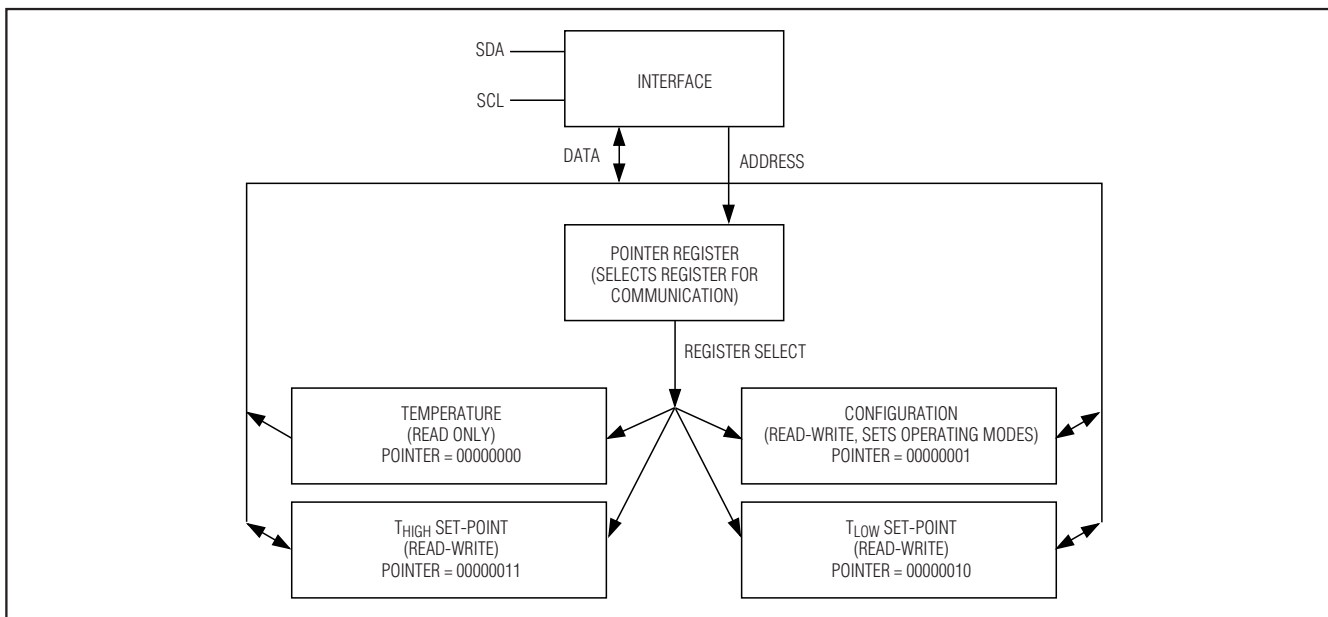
SDA

SCL

INTERFACE

DATA

ADDRESS

POINTER REGISTER (SELECTS REGISTER FOR COMMUNICATION)

REGISTER SELECT

TEMPERATURE (READ ONLY) POINTER = 00000000

CONFIGURATION (READ-WRITE, SETS OPERATING MODES) POINTER = 00000001

$T_{HIGH}$ SET-POINT (READ-WRITE) POINTER = 00000011

$T_{LOW}$ SET-POINT (READ-WRITE) POINTER = 00000010